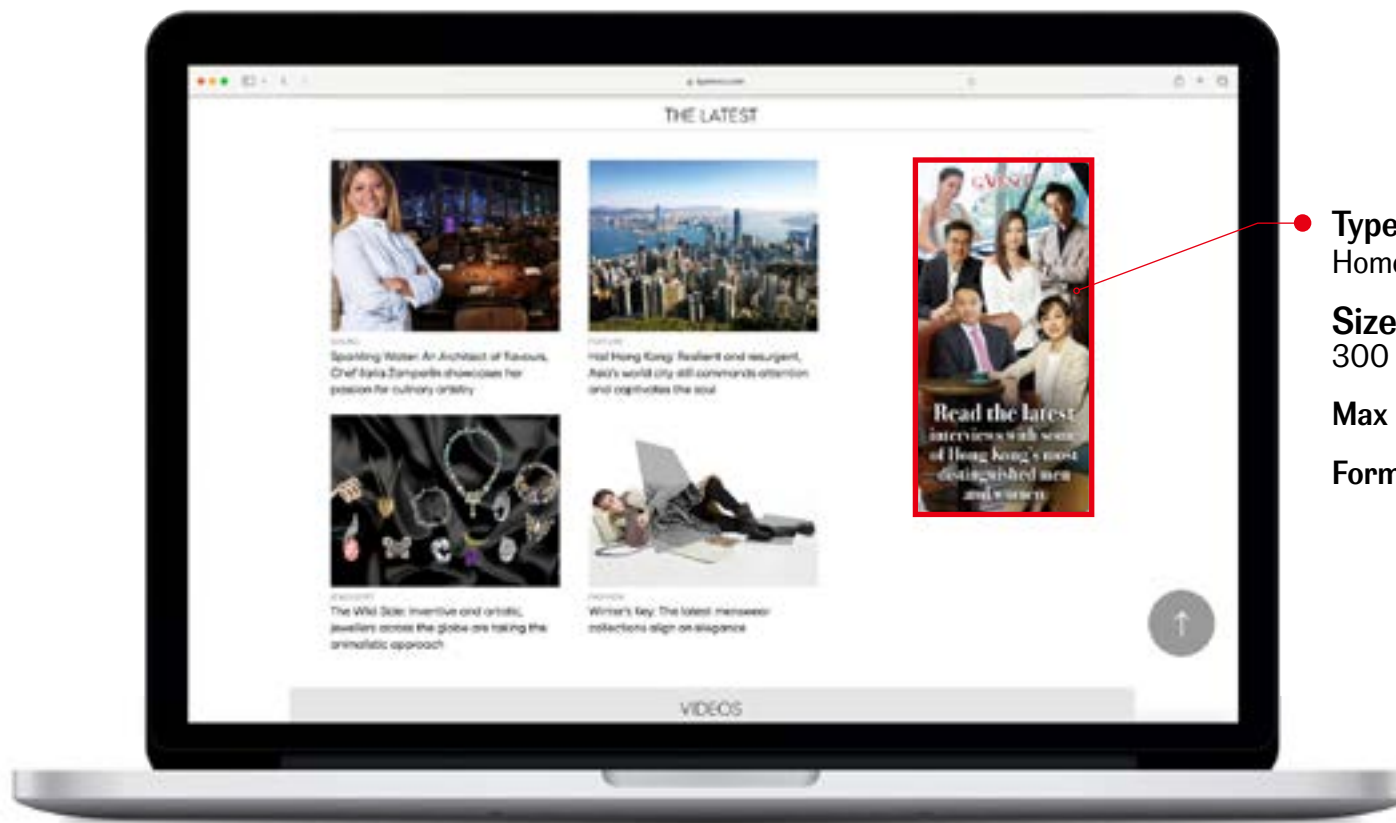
THE LATEST

DINING
Sparkling Water: An Architect of Flavours, Chef Italia Zampella showcases her passion for culinary artistry

FEATURE
Hail Hong Kong: Resilient and resurgent, Asia's world city still commands attention and captivates the soul

JEWELLERY
The Wild Side: Inventive and artistic, jewellers across the globe are taking the animalistic approach

FASHION
Winter's Key: The latest menswear collections align on elegance

GAFENCU

Read the latest interviews with some of Hong Kong's most distinguished men and women

VIDEOS

Type
Home

Size
300

Max

Form